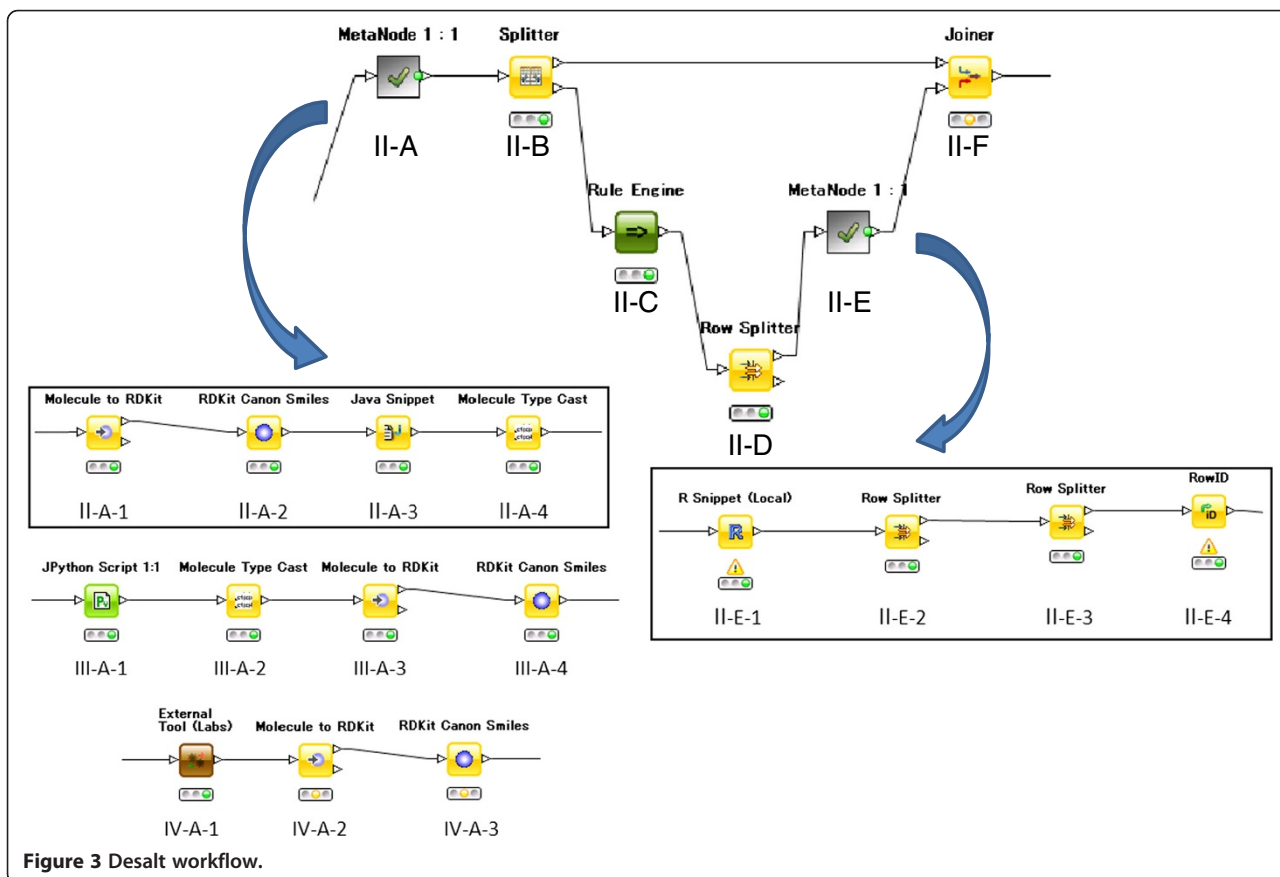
MetaNode 1 : 1
Splitter
Joiner
II-A
II-B
II-F
Rule Engine
MetaNode 1 : 1
II-C
II-E
Row Splitter
II-D

Molecule to RDKit
RDKit Canon Smiles
Java Snippet
Molecule Type Cast
II-A-1
II-A-2
II-A-3
II-A-4

R Snippet (Local)
Row Splitter
Row Splitter
RowID
II-E-1
II-E-2
II-E-3
II-E-4

JPython Script 1:1
Molecule Type Cast
Molecule to RDKit
RDKit Canon Smiles
III-A-1
III-A-2
III-A-3
III-A-4

External Tool (Labs)
Molecule to RDKit
RDKit Canon Smiles
IV-A-1
IV-A-2
IV-A-3

Figure 3 Desalt workflow.